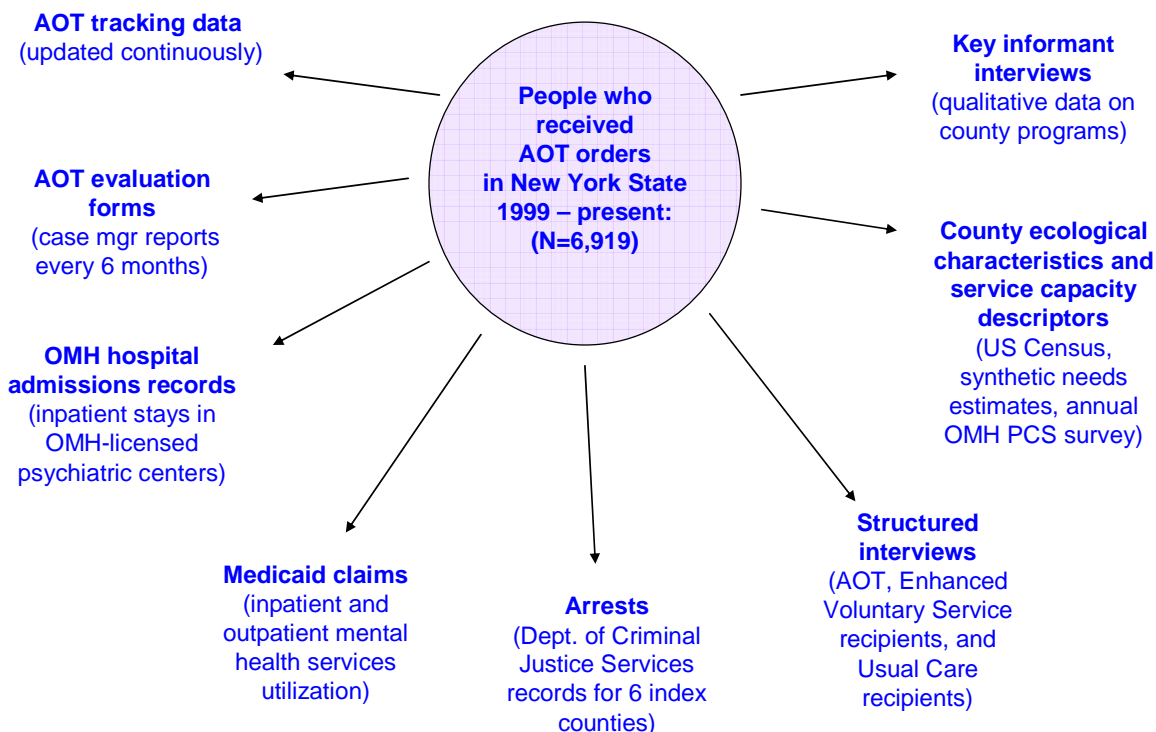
People who received AOT orders in New York State 1999 – present: (N=6,919)

AOT tracking data
(updated continuously)

Key informant interviews
(qualitative data on county programs)

AOT evaluation forms
(case mgr reports every 6 months)

County ecological characteristics and service capacity descriptors
(US Census, synthetic needs estimates, annual OMH PCS survey)

OMH hospital admissions records
(inpatient stays in OMH-licensed psychiatric centers)

Medicaid claims
(inpatient and outpatient mental health services utilization)

Arrests
(Dept. of Criminal Justice Services records for 6 index counties)

Structured interviews
(AOT, Enhanced Voluntary Service recipients, and Usual Care recipients)